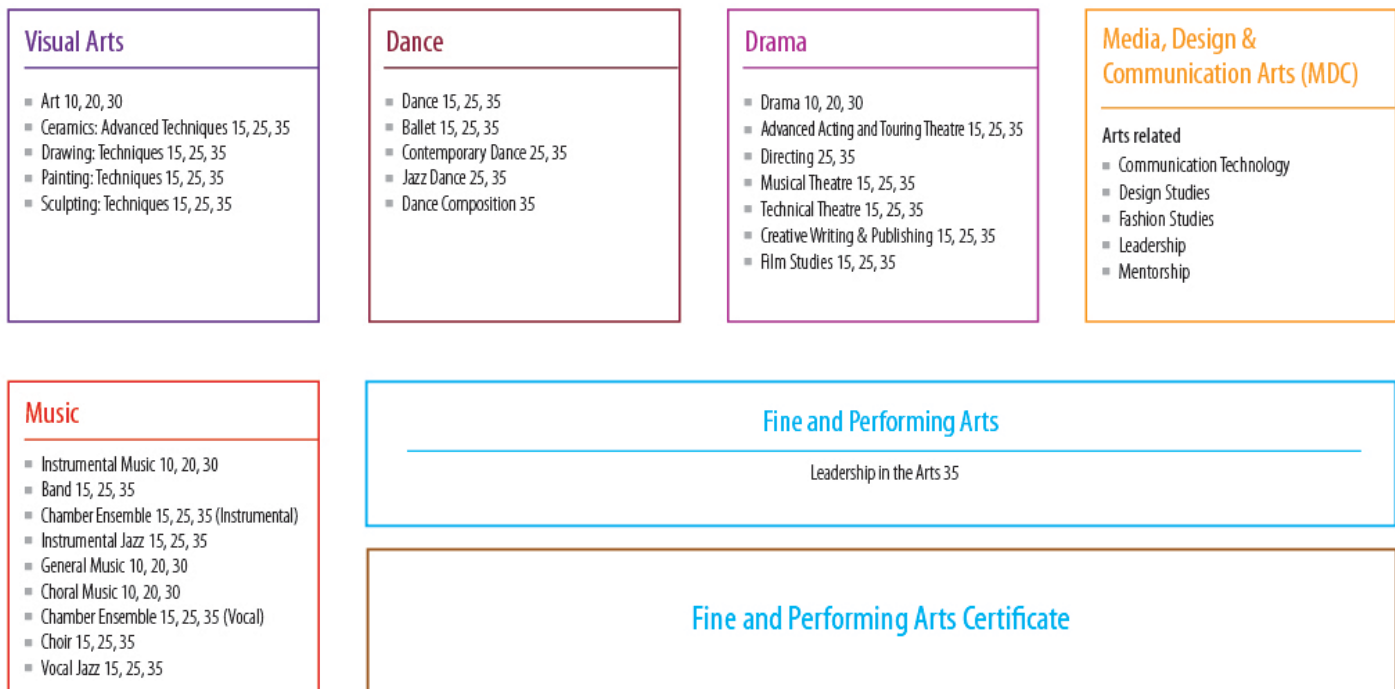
Visual Arts

- Art 10, 20, 30
- Ceramics: Advanced Techniques 15, 25, 35
- Drawing: Techniques 15, 25, 35
- Painting: Techniques 15, 25, 35
- Sculpting: Techniques 15, 25, 35

Dance

- Dance 15, 25, 35
- Ballet 15, 25, 35
- Contemporary Dance 25, 35
- Jazz Dance 25, 35
- Dance Composition 35

Drama

- Drama 10, 20, 30
- Advanced Acting and Touring Theatre 15, 25, 35
- Directing 25, 35
- Musical Theatre 15, 25, 35
- Technical Theatre 15, 25, 35
- Creative Writing & Publishing 15, 25, 35
- Film Studies 15, 25, 35

Media, Design & Communication Arts (MDC)

Arts related
- Communication Technology
- Design Studies
- Fashion Studies
- Leadership
- Mentorship

Music

- Instrumental Music 10, 20, 30
- Band 15, 25, 35
- Chamber Ensemble 15, 25, 35 (Instrumental)
- Instrumental Jazz 15, 25, 35
- General Music 10, 20, 30
- Choral Music 10, 20, 30
- Chamber Ensemble 15, 25, 35 (Vocal)
- Choir 15, 25, 35
- Vocal Jazz 15, 25, 35

Fine and Performing Arts

Leadership in the Arts 35

Fine and Performing Arts Certificate